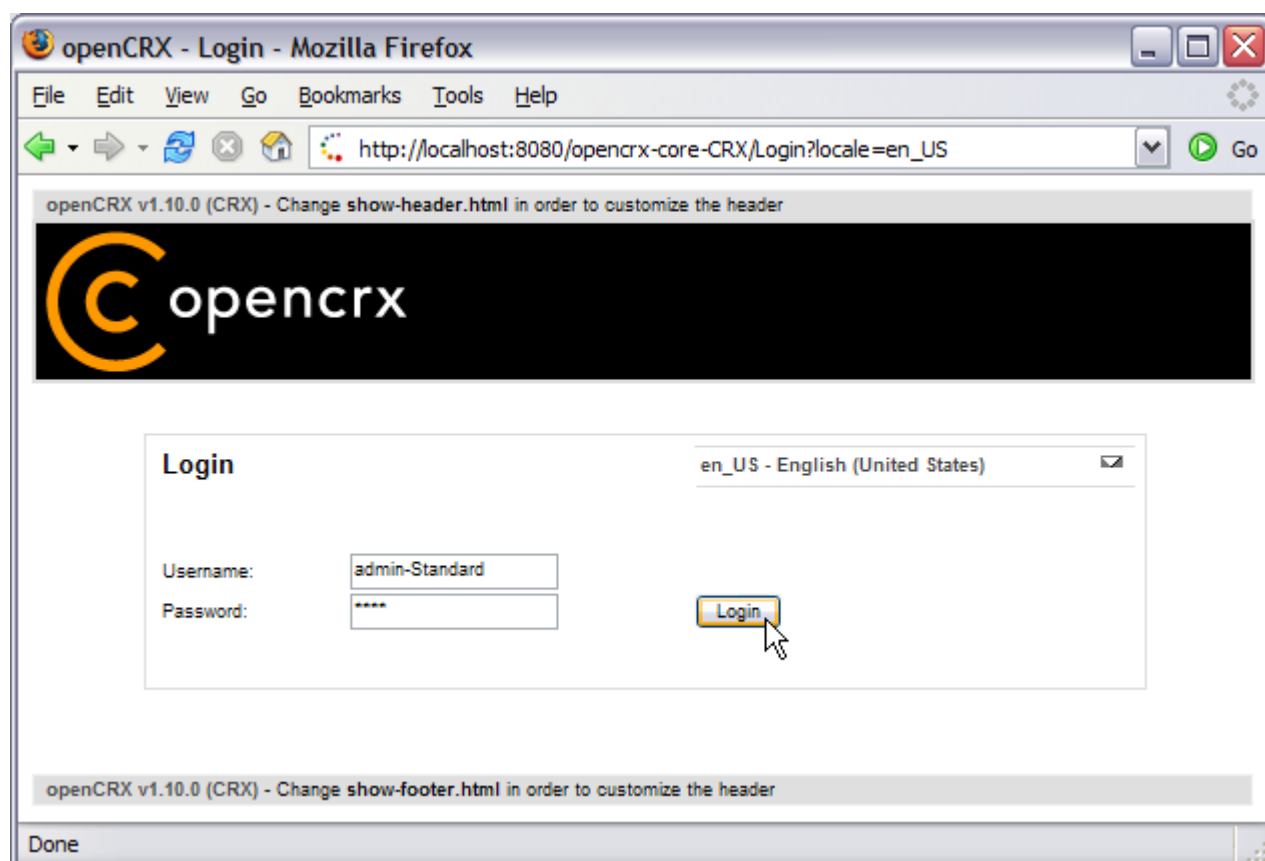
openCRX - Login - Mozilla Firefox

File Edit View Go Bookmarks Tools Help

http://localhost:8080/opencrx-core-CRX/Login?locale=en_US

Go

openCRX v1.10.0 (CRX) - Change show-header.html in order to customize the header

opencrx

Login

en_US - English (United States)

Username: admin-Standard

Password: ****

Login

openCRX v1.10.0 (CRX) - Change show-footer.html in order to customize the header

Done